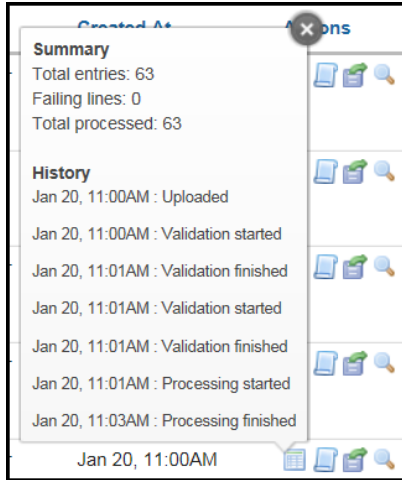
Created At
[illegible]ons

Summary
Total entries: 63
Failing lines: 0
Total processed: 63

History
Jan 20, 11:00AM : Uploaded
Jan 20, 11:00AM : Validation started
Jan 20, 11:01AM : Validation finished
Jan 20, 11:01AM : Validation started
Jan 20, 11:01AM : Validation finished
Jan 20, 11:01AM : Processing started
Jan 20, 11:03AM : Processing finished

Jan 20, 11:00AM